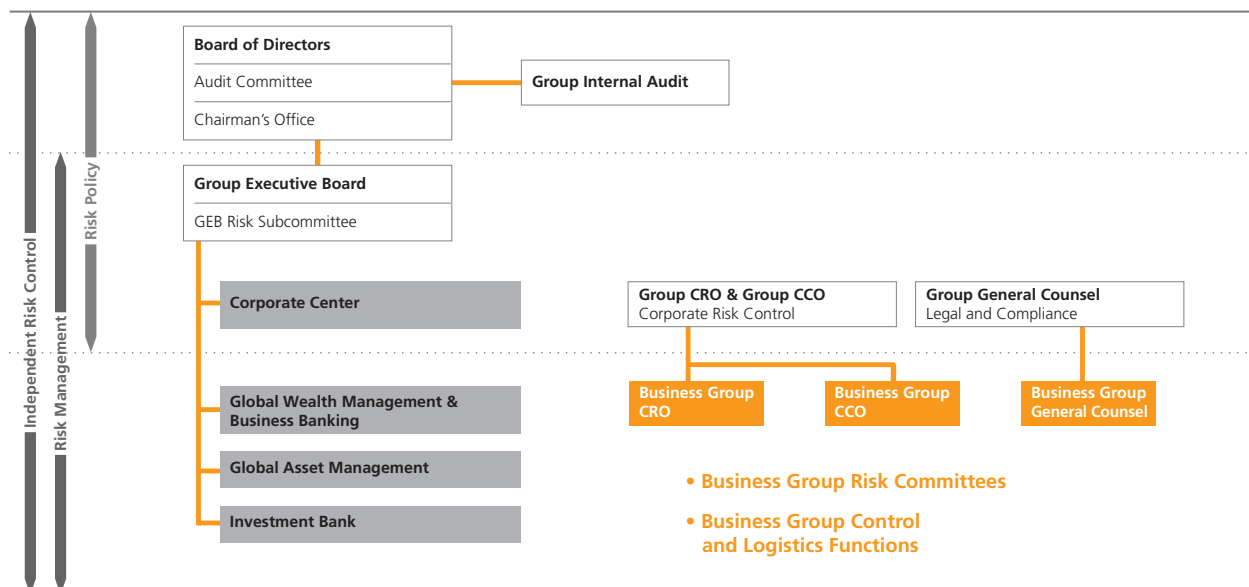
Independent Risk Control

Risk Management

Risk Policy

Board of Directors

Audit Committee

Chairman's Office

Group Internal Audit

Group Executive Board

GEB Risk Subcommittee

Corporate Center

Global Wealth Management & Business Banking

Global Asset Management

Investment Bank

Group CRO & Group CCO
Corporate Risk Control

Group General Counsel
Legal and Compliance

Business Group CRO

Business Group CCO

Business Group General Counsel

• Business Group Risk Committees

• Business Group Control and Logistics Functions